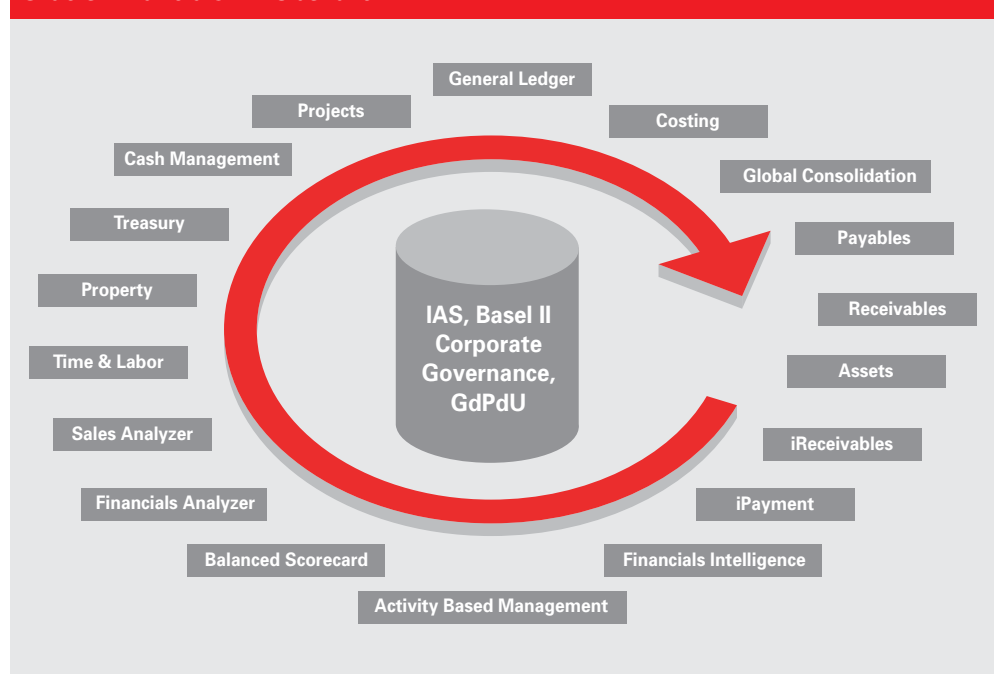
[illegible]

General Ledger

Projects

Costing

Cash Management

Global Consolidation

Treasury

Payables

Property

Receivables

IAS, Basel II Corporate Governance, GdPdU

Time & Labor

Assets

Sales Analyzer

iReceivables

Financials Analyzer

iPayment

Balanced Scorecard

Financials Intelligence

Activity Based Management